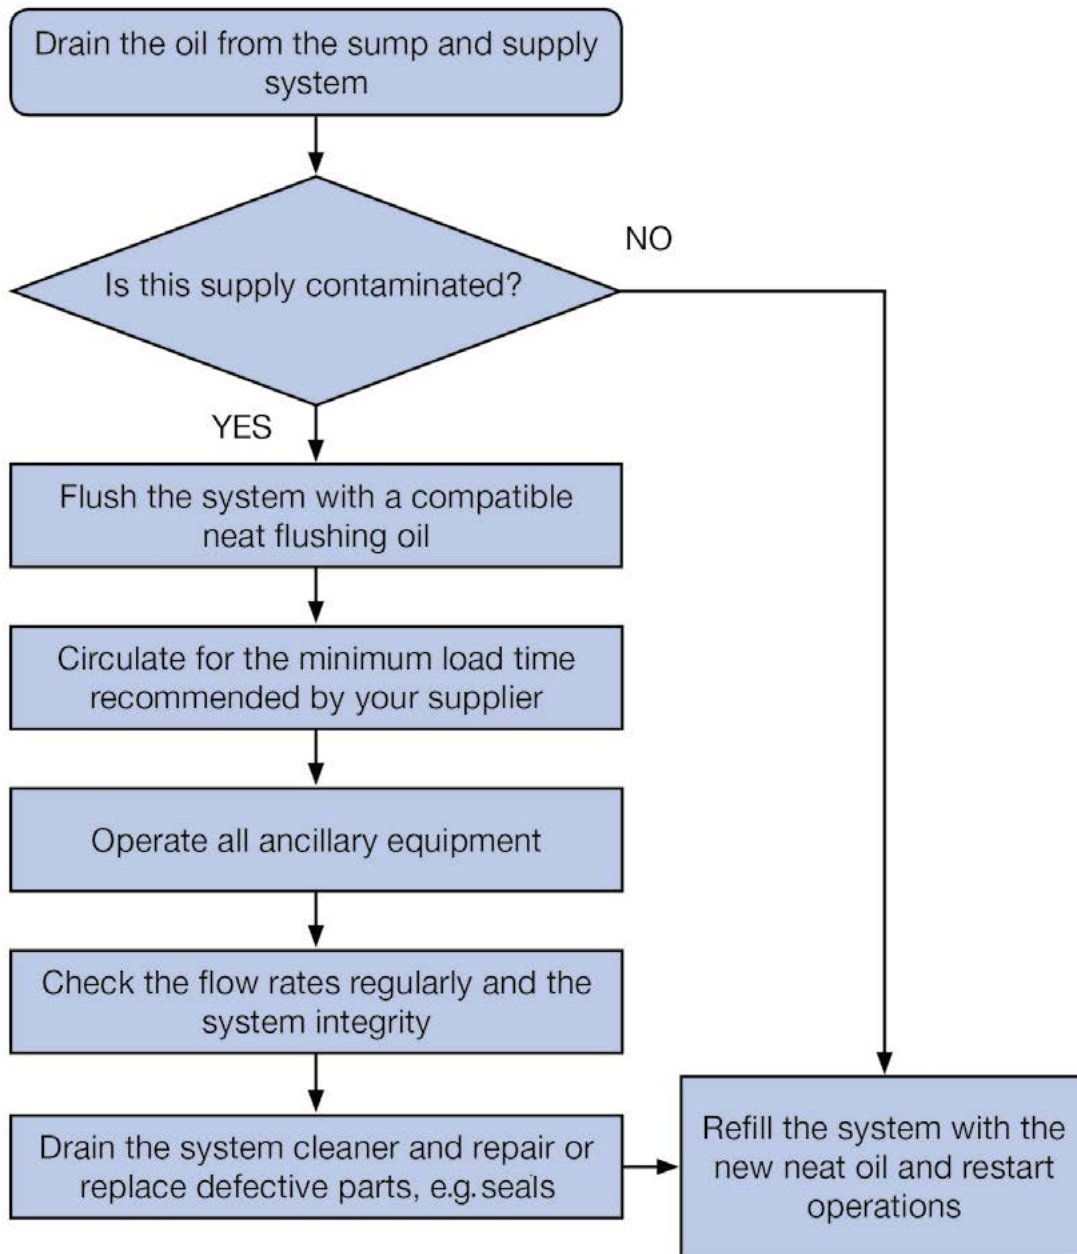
Drain the oil from the sump and supply system

Is this supply contaminated?

NO

YES

Flush the system with a compatible neat flushing oil

Circulate for the minimum load time recommended by your supplier

Operate all ancillary equipment

Check the flow rates regularly and the system integrity

Drain the system cleaner and repair or replace defective parts, e.g. seals

Refill the system with the new neat oil and restart operations